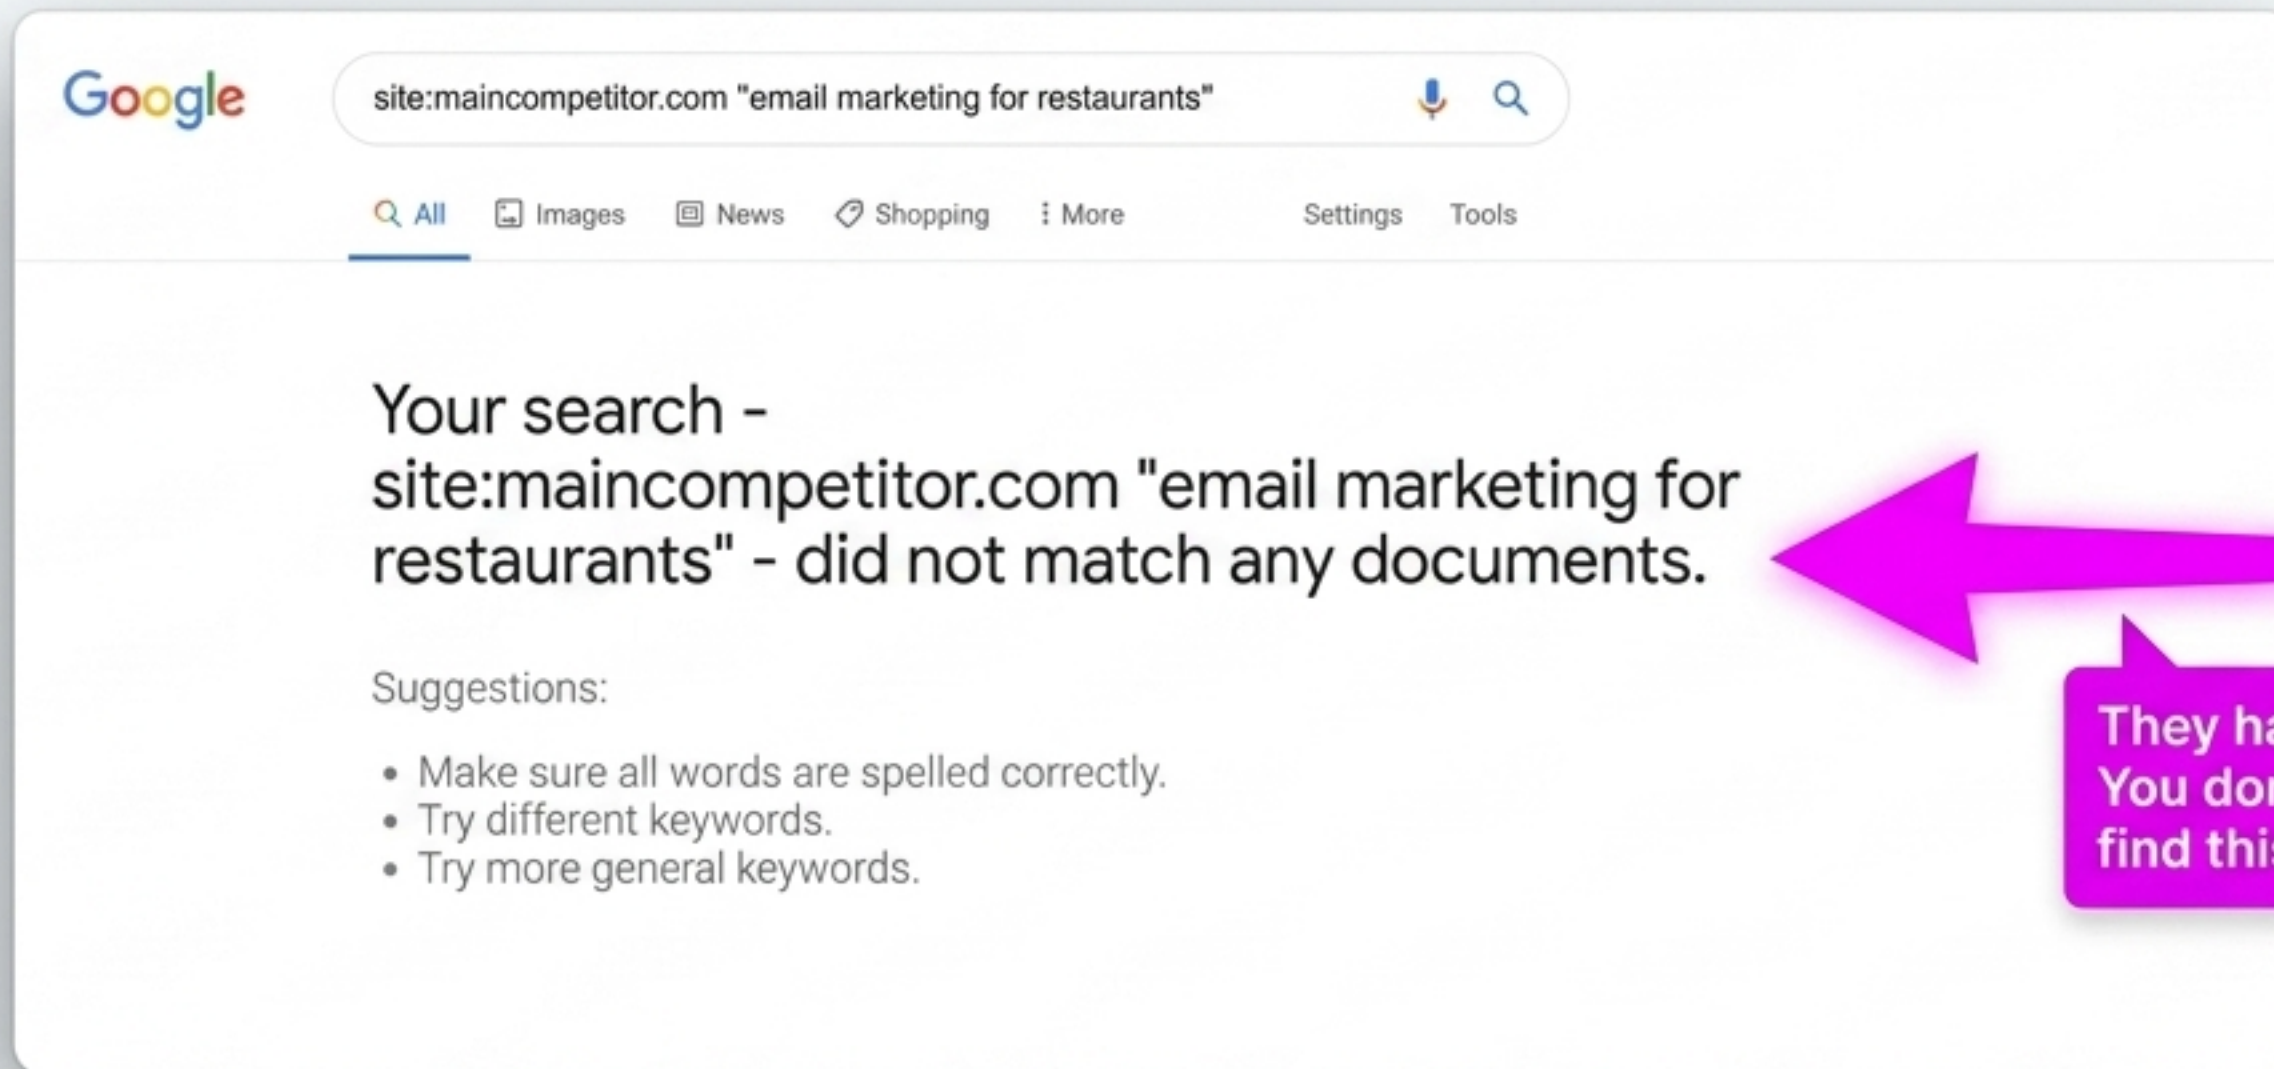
Google

site:maincompetitor.com "email marketing for restaurants"

All Images News Shopping More Settings Tools

Your search - site:maincompetitor.com "email marketing for restaurants" - did not match any documents.

Suggestions:

- Make sure all words are spelled correctly.
- Try different keywords.
- Try more general keywords.

They ha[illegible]
You do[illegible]
find thi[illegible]